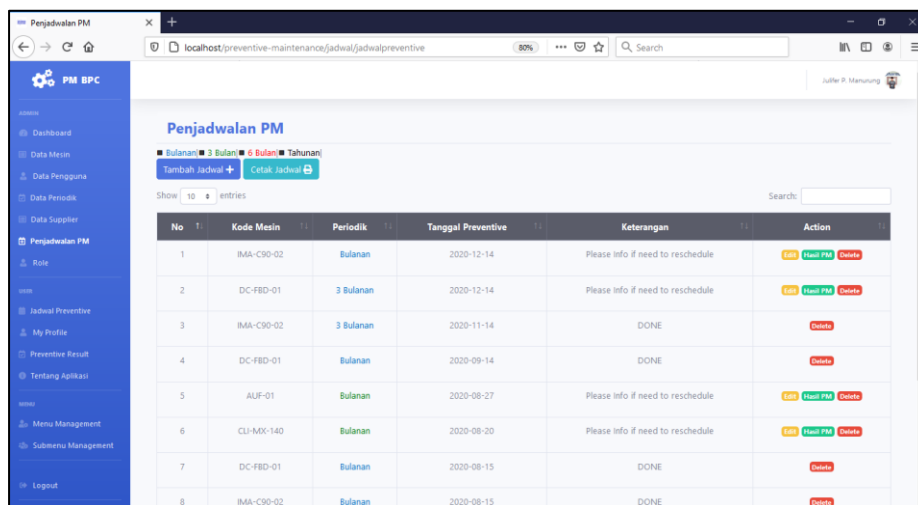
Penjadwalan PM
localhost/preventive-maintenance/jadwal/jadwalpreventive
80%
Search

PM BPC
Julifer P. Manurung

ADMIN
Dashboard
Data Mesin
Data Pengguna
Data Periodik
Data Supplier
Penjadwalan PM
Role
USER
Jadwal Preventive
My Profile
Preventive Result
Tentang Aplikasi
MENU
Menu Management
Submenu Management
Logout

Penjadwalan PM

■ Bulanan| ■ 3 Bulan| ■ 6 Bulan| ■ Tahunan|

Tambah Jadwal + Cetak Jadwal

Show 10 entries
Search:

| No | Kode Mesin | Periodik | Tanggal Preventive | Keterangan | Action |
|---|---|---|---|---|---|
| 1 | IMA-C90-02 | Bulanan | 2020-12-14 | Please info if need to reschedule | Edit Hasil PM Delete |
| 2 | DC-FBD-01 | 3 Bulanan | 2020-12-14 | Please info if need to reschedule | Edit Hasil PM Delete |
| 3 | IMA-C90-02 | 3 Bulanan | 2020-11-14 | DONE | Delete |
| 4 | DC-FBD-01 | Bulanan | 2020-09-14 | DONE | Delete |
| 5 | AUF-01 | Bulanan | 2020-08-27 | Please info if need to reschedule | Edit Hasil PM Delete |
| 6 | CLI-MX-140 | Bulanan | 2020-08-20 | Please info if need to reschedule | Edit Hasil PM Delete |
| 7 | DC-FBD-01 | Bulanan | 2020-08-15 | DONE | Delete |
| 8 | IMA-C90-02 | Bulanan | 2020-08-15 | DONE | Delete |